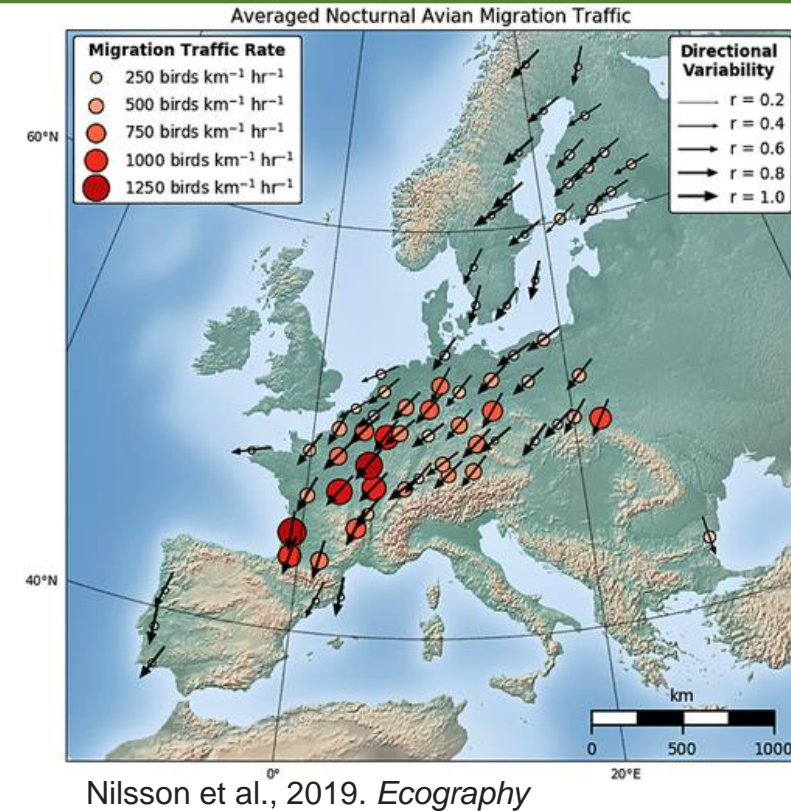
Averaged Nocturnal Avian Migration Traffic

Migration Traffic Rate
250 birds km$^{-1}$ hr$^{-1}$
500 birds km$^{-1}$ hr$^{-1}$
750 birds km$^{-1}$ hr$^{-1}$
1000 birds km$^{-1}$ hr$^{-1}$
1250 birds km$^{-1}$ hr$^{-1}$

Directional Variability
r = 0.2
r = 0.4
r = 0.6
r = 0.8
r = 1.0

60°N
40°N
0°
20°E
km
0
500
1000

Nilsson et al., 2019. *Ecography*